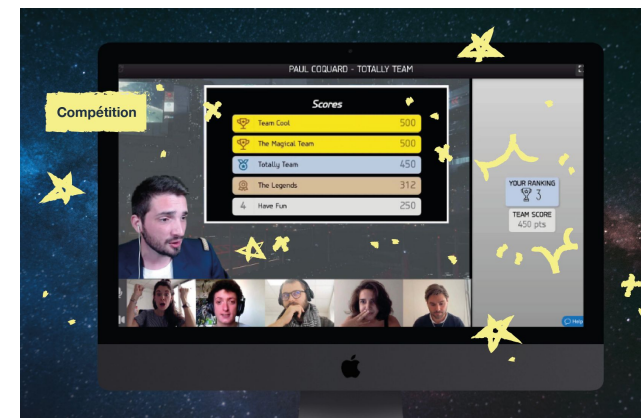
Compétition

PAUL COQUARD - TOTALLY TEAM

Scores

| | | |
|---|---|---|
| 🏆 | Team Cool | 500 |
| 🏆 | The Magical Team | 500 |
| 🏅 | Totally Team | 450 |
| 🏅 | The Legends | 312 |
| 4 | Have Fun | 250 |

YOUR RANKING
3

TEAM SCORE
450 pts

Help